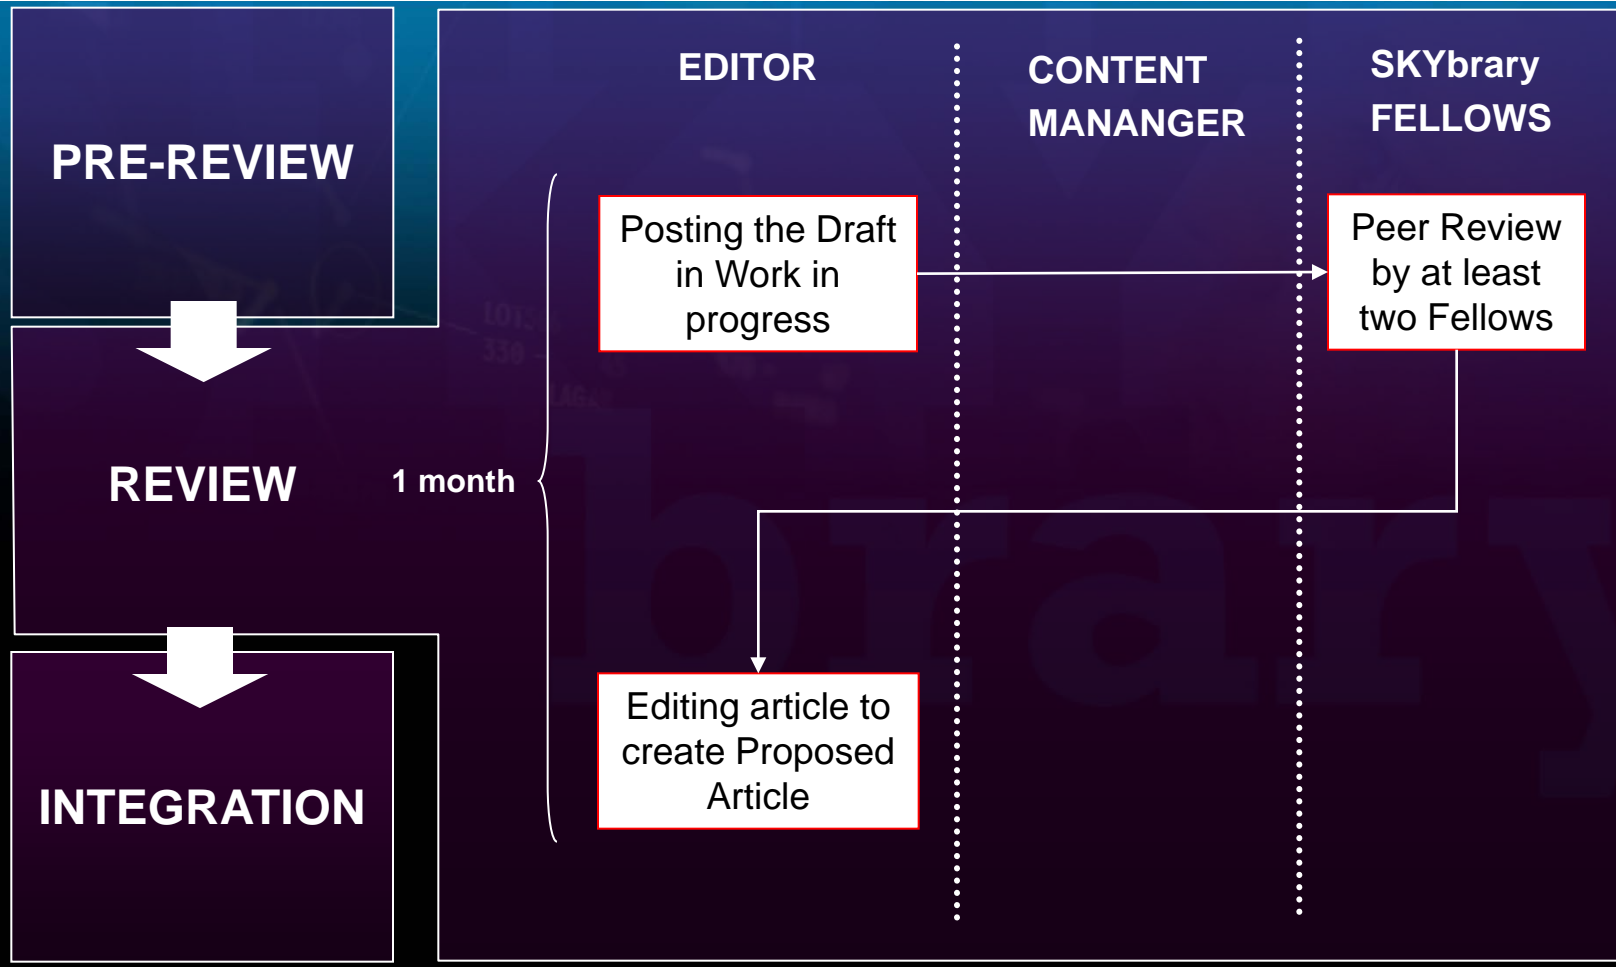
PRE-REVIEW

REVIEW

INTEGRATION

EDITOR

CONTENT MANANGER

SKYbrary FELLOWS

1 month

Posting the Draft in Work in progress

Peer Review by at least two Fellows

Editing article to create Proposed Article